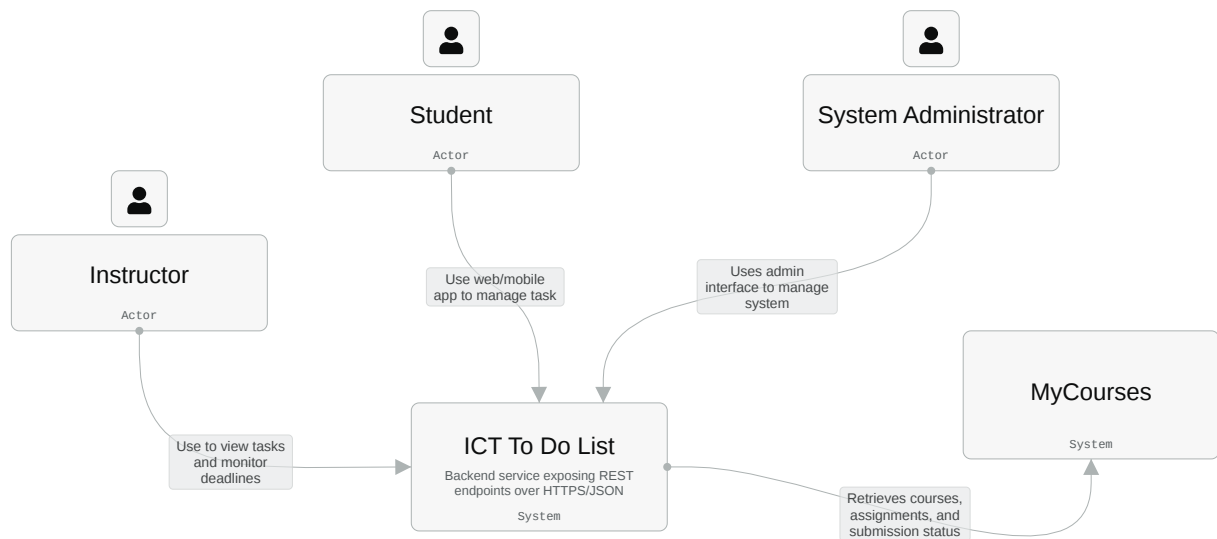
Student

Actor

System Administrator

Actor

Instructor

Actor

Use web/mobile app to manage task

Uses admin interface to manage system

MyCourses

System

Use to view tasks and monitor deadlines

ICT To Do List

Backend service exposing REST endpoints over HTTPS/JSON

System

Retrieves courses, assignments, and submission status